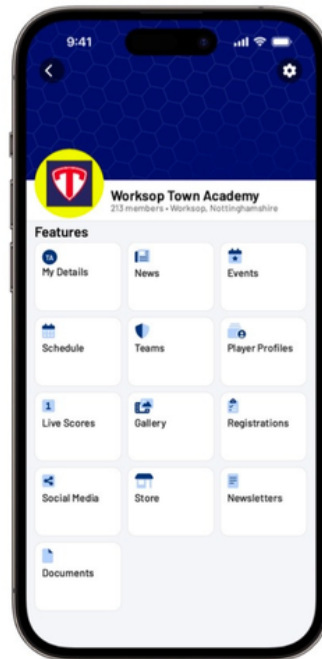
9:41

Worksop Town Academy
213 members • Worksop, Nottinghamshire

Features

TA
My Details

News

Events

Schedule

Teams

Player Profiles

1
Live Scores

Gallery

Registrations

Social Media

Store

Newsletters

Documents